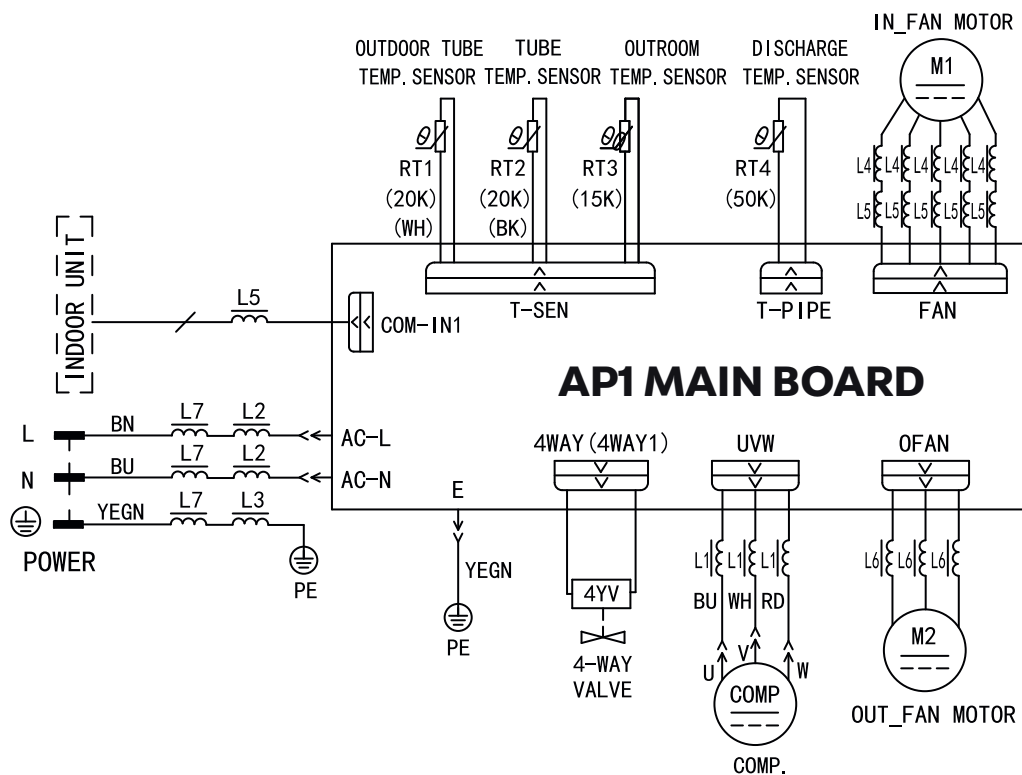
OUTDOOR TUBE TEMP. SENSOR
TUBE TEMP. SENSOR
OUTROOM TEMP. SENSOR
DISCHARGE TEMP. SENSOR
IN_FAN MOTOR
M1
RT1 (20K) (WH)
RT2 (20K) (BK)
RT3 (15K)
RT4 (50K)
L4 L4 L4 L4 L4
L5 L5 L5 L5 L5
INDOOR UNIT
L5
COM-IN1
T-SEN
T-PIPE
FAN
AP1 MAIN BOARD
L
N
POWER
BN
BU
YEGN
L7
L2
L7
L2
L7
L3
AC-L
AC-N
PE
E
YEGN
PE
4WAY (4WAY1)
4YV
4-WAY VALVE
UVW
L1 L1 L1
BU WH RD
U V W
COMP
COMP.
OFAN
L6 L6 L6
M2
OUT_FAN MOTOR